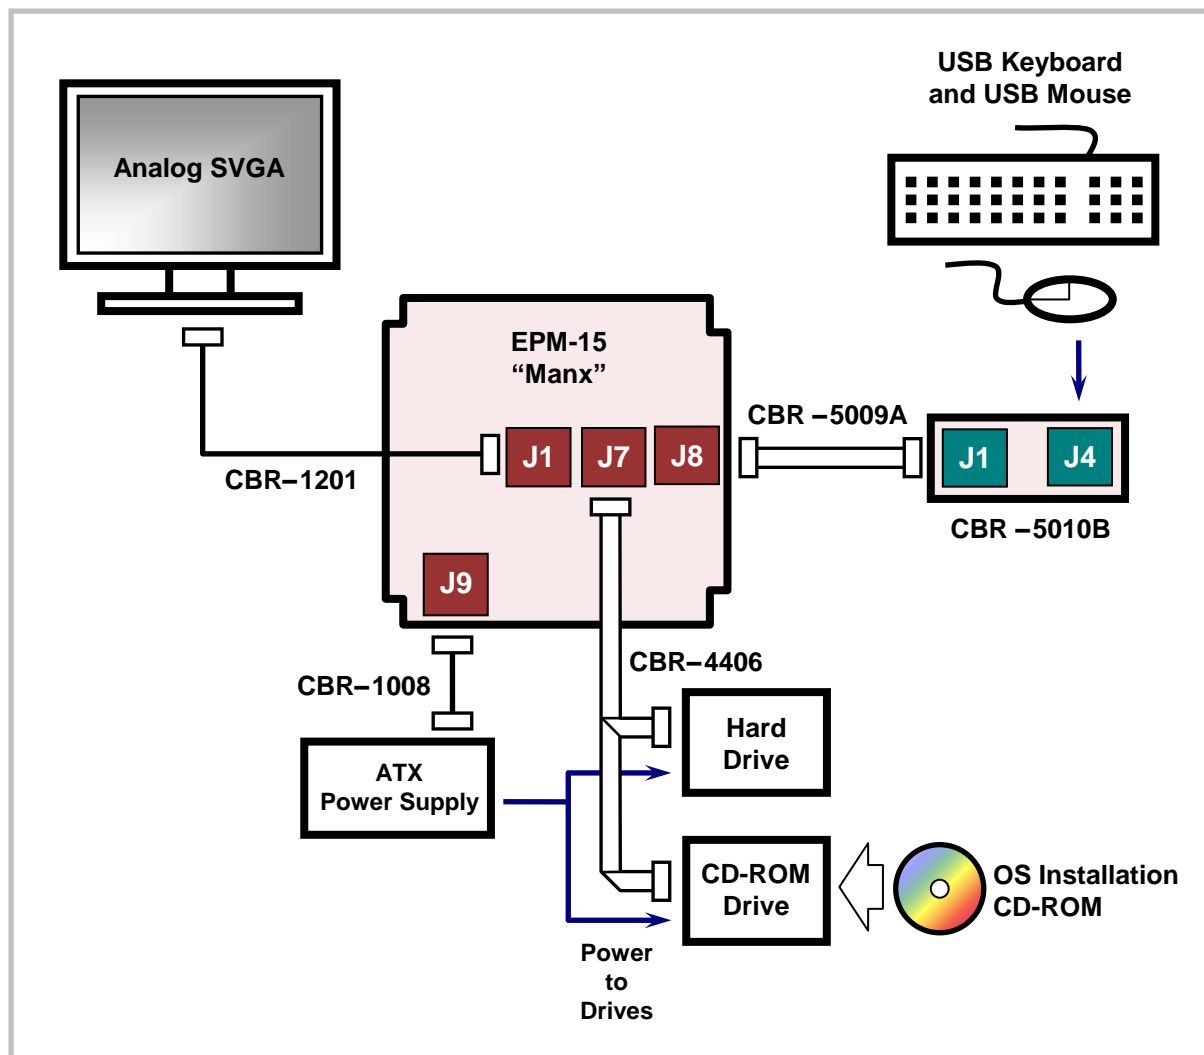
USB Keyboard and USB Mouse

Analog SVGA

EPM-15 “Manx”

CBR –5009A

J1

J7

J8

J1

J4

CBR–1201

CBR –5010B

J9

CBR–4406

CBR–1008

Hard Drive

ATX Power Supply

CD-ROM Drive

OS Installation CD-ROM

Power to Drives